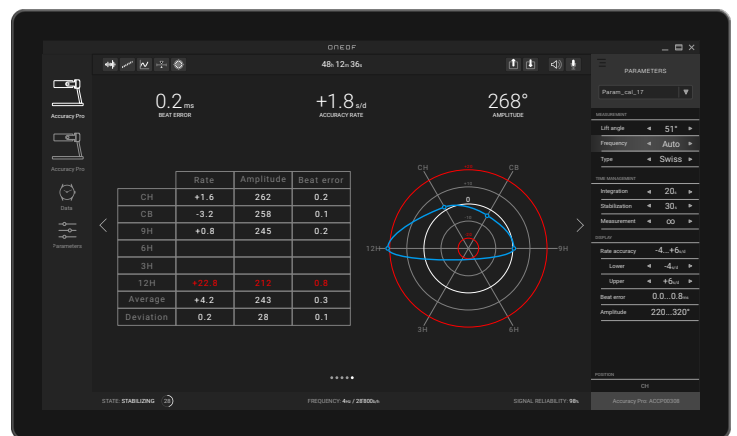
ONEDF

48h 12m 36s

Accuracy Pro

Accuracy Pro

Data

Parameters

0.2ms
BEAT ERROR

+1.8s/d
ACCURACY RATE

268°
AMPLITUDE

| | Rate | Amplitude | Beat error |
|---|---|---|---|
| CH | +1.6 | 262 | 0.2 |
| CB | -3.2 | 258 | 0.1 |
| 9H | +0.8 | 245 | 0.2 |
| 6H | | | |
| 3H | | | |
| 12H | +22.8 | 212 | 0.8 |
| Average | +4.2 | 243 | 0.3 |
| Deviation | 0.2 | 28 | 0.1 |

CH
CB
12H
9H
3H
6H
0

PARAMETERS

Param_cal_17

MEASUREMENT
Lift angle 51°
Frequency Auto
Type Swiss

TIME MANAGEMENT
Integration 20s
Stabilization 30s
Measurement ∞

DISPLAY
Rate accuracy -4...+6s/d
Lower -4s/d
Upper +6s/d
Beat error 0.0...0.8ms
Amplitude 220...320°

POSITION
CH

STATE: STABILIZING 28

FREQUENCY: 4Hz / 28'800A/h

SIGNAL RELIABILITY: 98%

Accuracy Pro ACCP00308